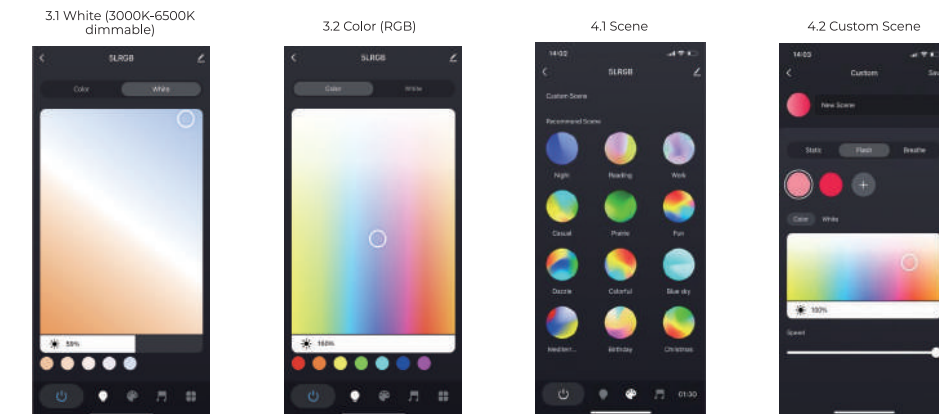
3.1 White (3000K-6500K dimmable)

SLRGB

Color White

53%

3.2 Color (RGB)

SLRGB

Color White

100%

4.1 Scene

14:02

SLRGB

Custom Scene

Recommend Scene

Night Reading Work

Casual Prairie Fun

Dazzle Colorful Blue sky

Mediterr... Birthday Christmas

01:30

4.2 Custom Scene

14:03

Custom Sa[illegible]

New Scene

Static Flash Breathe

Color White

100%

Speed